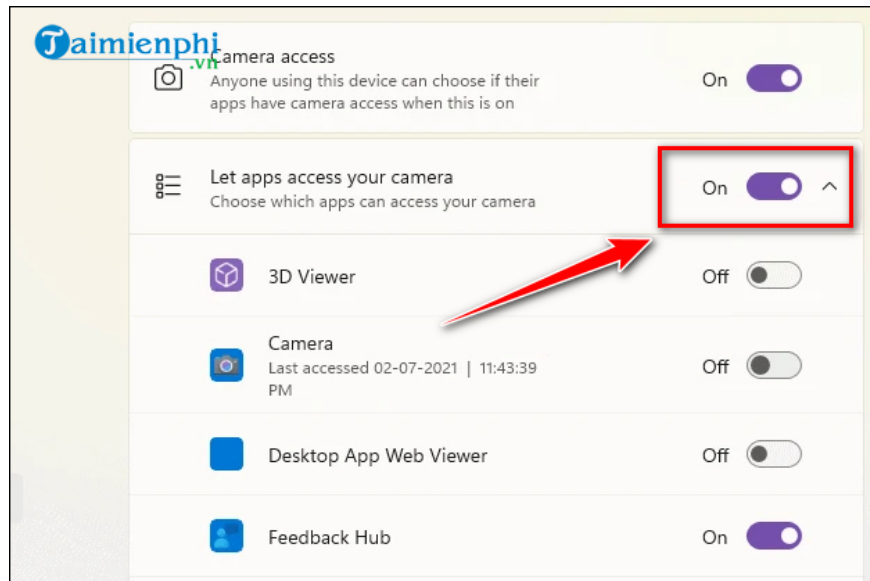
Taimienphi.vn
Camera access
Anyone using this device can choose if their apps have camera access when this is on
On

Let apps access your camera
Choose which apps can access your camera
On

3D Viewer
Off

Camera
Last accessed 02-07-2021 | 11:43:39 PM
Off

Desktop App Web Viewer
Off

Feedback Hub
On